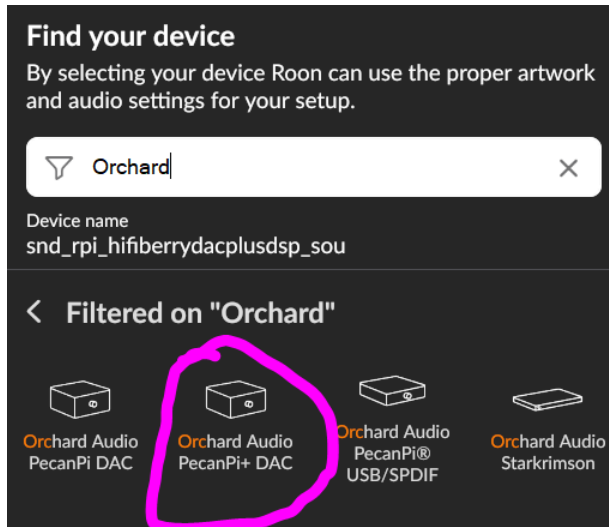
Find your device

By selecting your device Roon can use the proper artwork and audio settings for your setup.

Orchard

Device name
snd_rpi_hifiberrydacplusdsp_sou

Filtered on "Orchard"

Orchard Audio PecanPi DAC

Orchard Audio PecanPi+ DAC

Orchard Audio PecanPi® USB/SPDIF

Orchard Audio Starkrimson